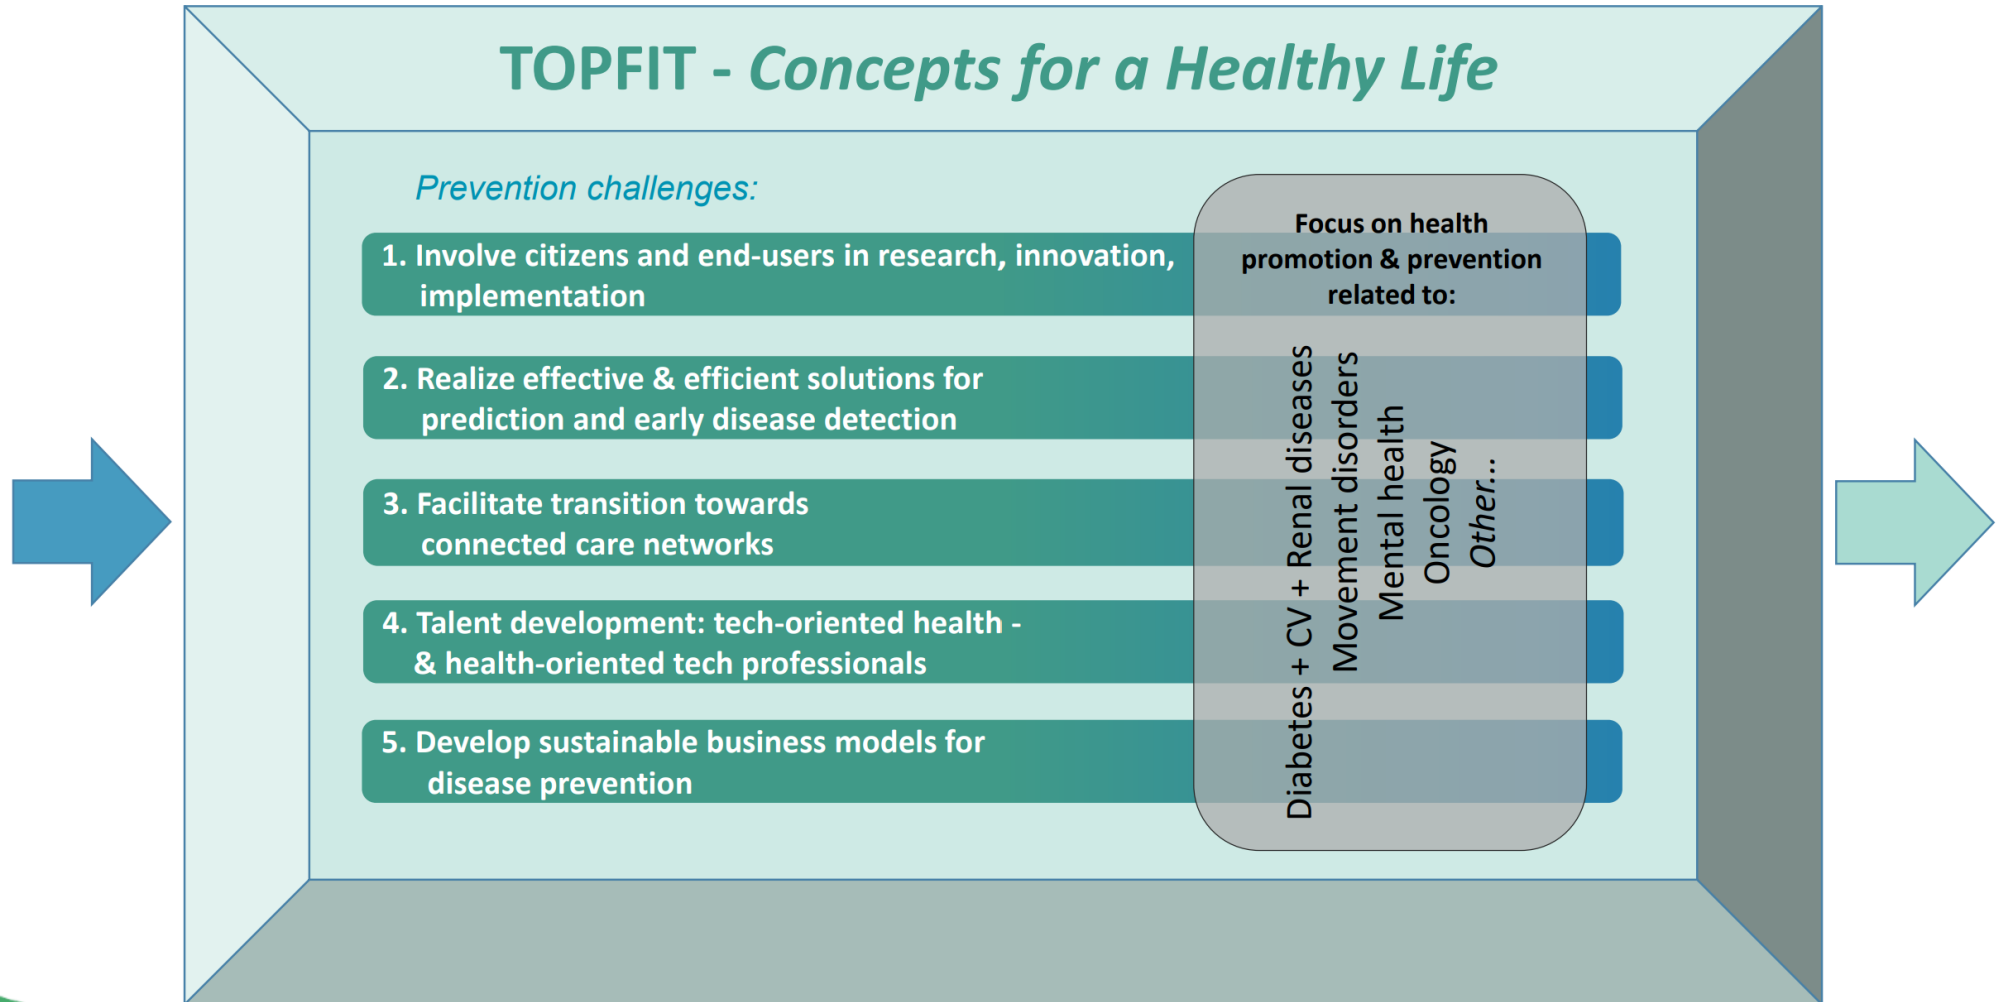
TOPFIT - Concepts for a Healthy Life

Prevention challenges:

1. Involve citizens and end-users in research, innovation, implementation

2. Realize effective & efficient solutions for prediction and early disease detection

3. Facilitate transition towards connected care networks

4. Talent development: tech-oriented health - & health-oriented tech professionals

5. Develop sustainable business models for disease prevention

Focus on health promotion & prevention related to:

Diabetes + CV + Renal diseases
Movement disorders
Mental health
Oncology
Other...